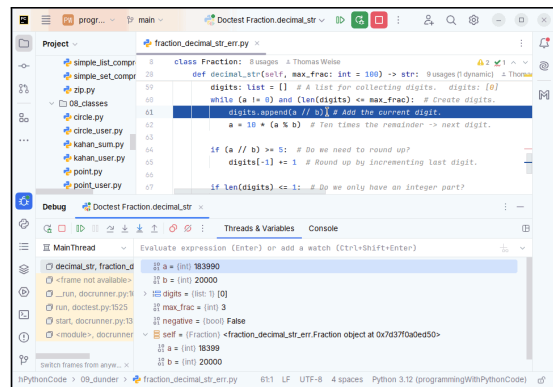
PR progr... main Doctest Fraction.decimal_str

Project

simple_list_compr
simple_set_compr
zip.py
08_classes
circle.py
circle_user.py
kahan_sum.py
kahan_user.py
point.py
point_user.py

fraction_decimal_str_err.py

8 class Fraction: 8 usages Thomas Weise
58 def decimal_str(self, max_frac: int = 100) -> str: 9 usages (1 dynamic) Thomas
59 digits: List = [] # A list for collecting digits. digits: [0]
60 while (a != 0) and (len(digits) <= max_frac): # Create digits.
61 digits.append(a // b) # Add the current digit.
62 a = 10 * (a % b) # Ten times the remainder -> next digit.
63
64 if (a // b) >= 5: # Do we need to round up?
65 digits[-1] += 1 # Round up by incrementing last digit.
66
67 if len(digits) <= 1: # Do we only have an integer part?

Debug Doctest Fraction.decimal_str

Threads & Variables Console

MainThread
Evaluate expression (Enter) or add a watch (Ctrl+Shift+Enter)

decimal_str, fraction_d
<frame not available>
_run, docrunner.py:1
run, doctest.py:1525
start, docrunner.py:13
<module>, docrunner

Switch frames from anyw...

a = {int} 183990
b = {int} 20000
digits = {list: 1} [0]
max_frac = {int} 3
negative = {bool} False
self = {Fraction} <fraction_decimal_str_err.Fraction object at 0x7d37f0a0ed50>
a = {int} 18399
b = {int} 20000

hPythonCode > 09_dunder > fraction_decimal_str_err.py 61:1 LF UTF-8 4 spaces Python 3.12 (programmingWithPythonCode)